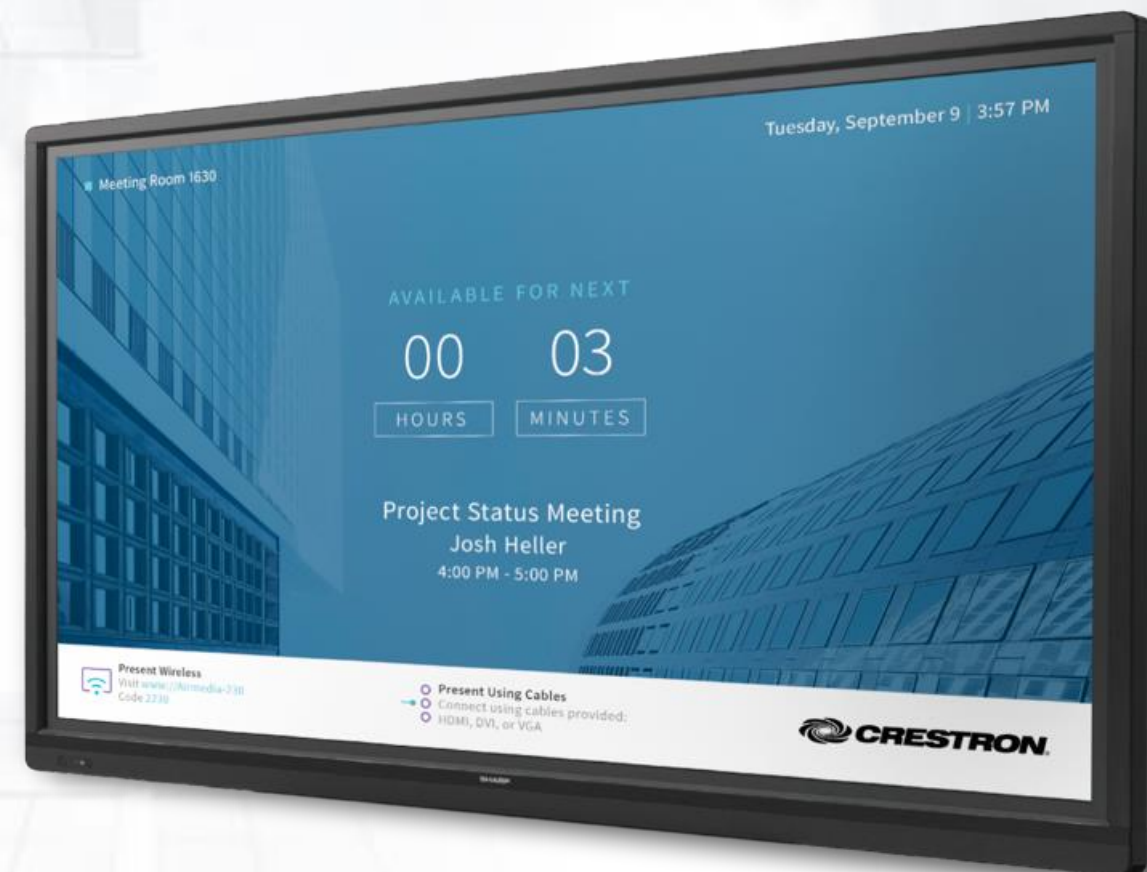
Tuesday, September 9 | 3:57 PM

Meeting Room 1630

AVAILABLE FOR NEXT

00 03

HOURS MINUTES

Project Status Meeting
Josh Heller
4:00 PM - 5:00 PM

Present Wireless
Visit www.//airmedia-230
Code 2230

Present Using Cables
Connect using cables provided:
HDMI, DVI, or VGA

CRESTRON

SHARP